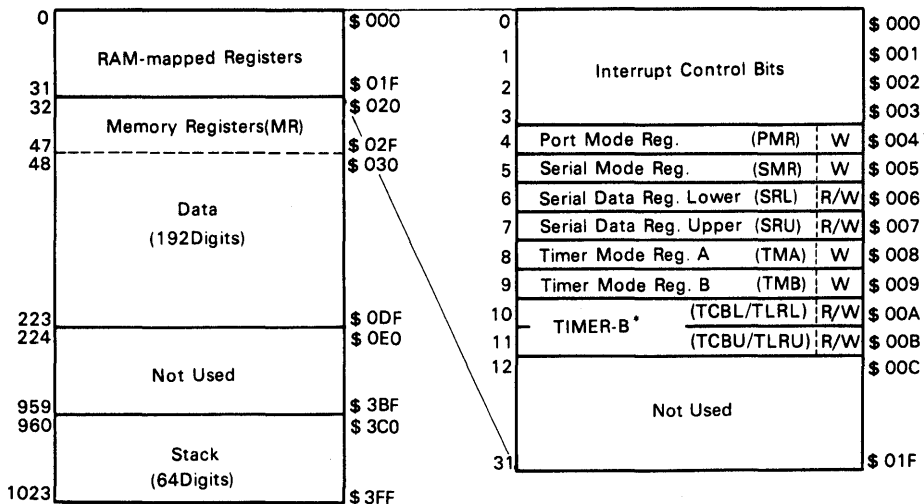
| | | |
|---|---|---|
| 0 | RAM-mapped Registers | \$ 000 |
| 31 | | \$ 01F |
| 32 | Memory Registers(MR) | \$ 020 |
| 47 | | \$ 02F |
| 48 | Data (192Digits) | \$ 030 |
| 223 | | \$ 0DF |
| 224 | Not Used | \$ 0E0 |
| 959 | | \$ 3BF |
| 960 | Stack (64Digits) | \$ 3C0 |
| 1023 | | \$ 3FF |

| | | | | |
|---|---|---|---|---|
| 0 | Interrupt Control Bits | | | \$ 000 |
| 1 | | | | \$ 001 |
| 2 | | | | \$ 002 |
| 3 | | | | \$ 003 |
| 4 | Port Mode Reg. | (PMR) | W | \$ 004 |
| 5 | Serial Mode Reg. | (SMR) | W | \$ 005 |
| 6 | Serial Data Reg. Lower | (SRL) | R/W | \$ 006 |
| 7 | Serial Data Reg. Upper | (SRU) | R/W | \$ 007 |
| 8 | Timer Mode Reg. A | (TMA) | W | \$ 008 |
| 9 | Timer Mode Reg. B | (TMB) | W | \$ 009 |
| 10 | TIMER-B* | (TCBL/TLRL) | R/W | \$ 00A |
| 11 | | (TCBU/TLRU) | R/W | \$ 00B |
| 12 | Not Used | | | \$ 00C |
| 31 | | | | \$ 01F |